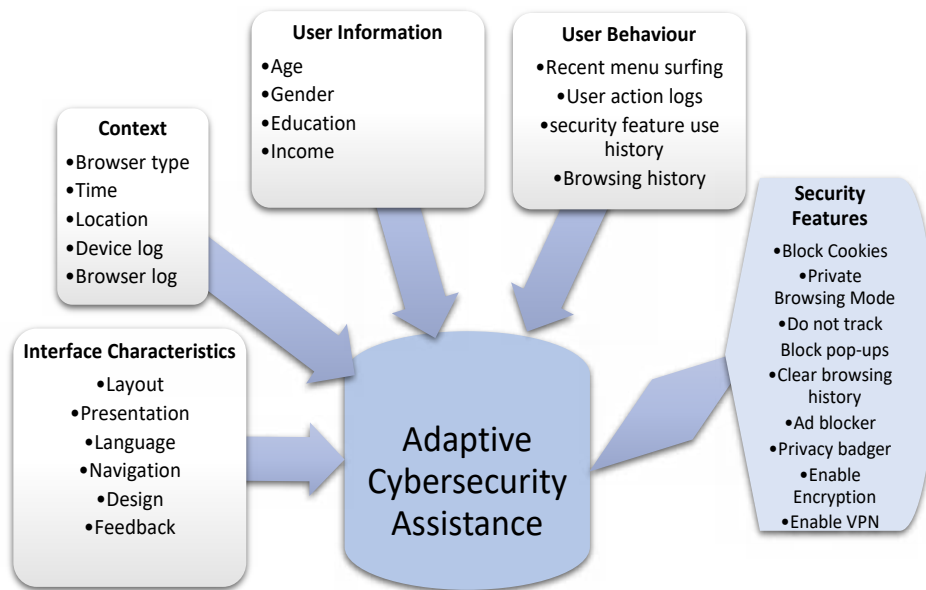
User Information
•Age
•Gender
•Education
•Income

User Behaviour
•Recent menu surfing
•User action logs
•security feature use history
•Browsing history

Context
•Browser type
•Time
•Location
•Device log
•Browser log

Interface Characteristics
•Layout
•Presentation
•Language
•Navigation
•Design
•Feedback

Adaptive Cybersecurity Assistance

Security Features
•Block Cookies
•Private Browsing Mode
•Do not track
Block pop-ups
•Clear browsing history
•Ad blocker
•Privacy badger
•Enable Encryption
•Enable VPN